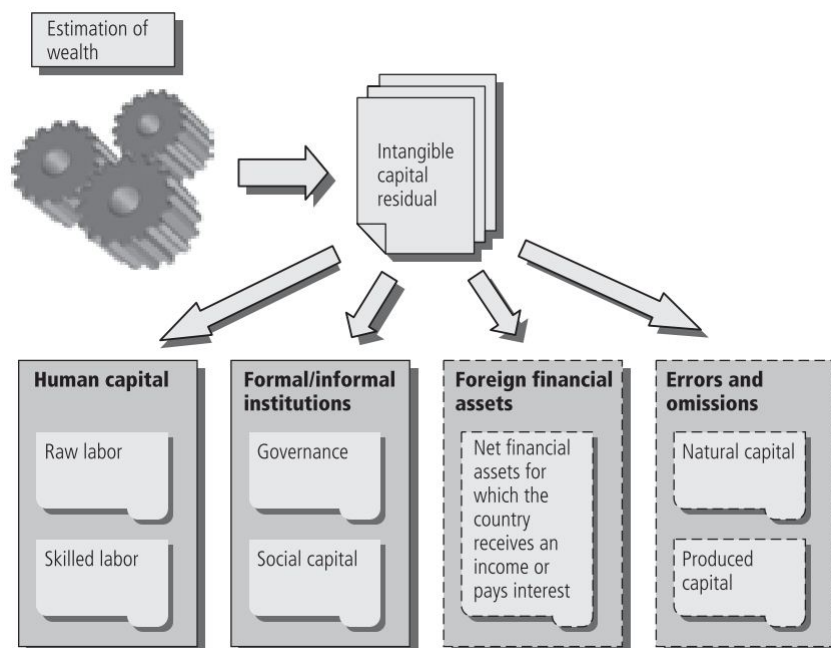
Estimation of wealth

Intangible capital residual

Human capital

Raw labor

Skilled labor

Formal/informal institutions

Governance

Social capital

Foreign financial assets

Net financial assets for which the country receives an income or pays interest

Errors and omissions

Natural capital

Produced capital